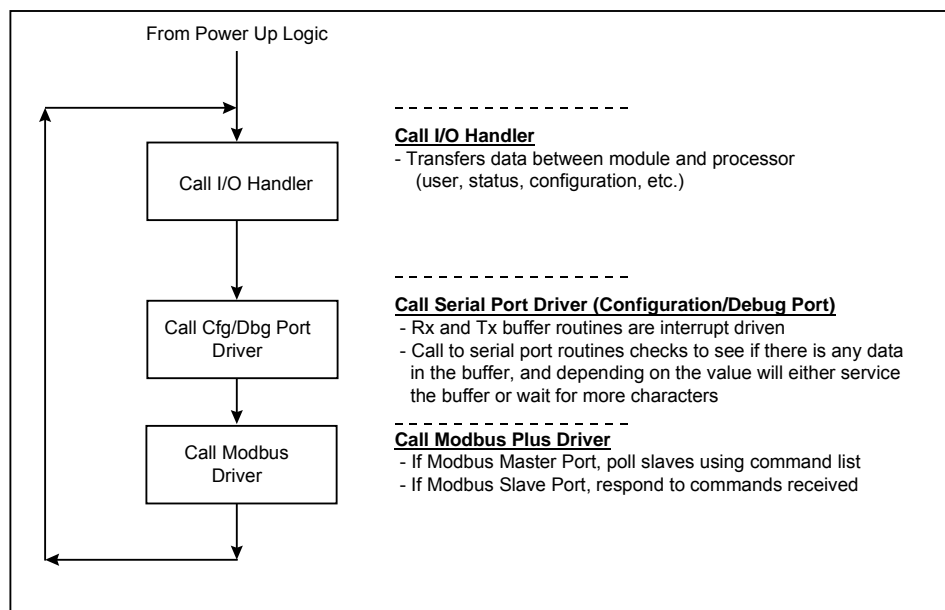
From Power Up Logic

Call I/O Handler

Call Cfg/Dbg Port Driver

Call Modbus Driver

**Call I/O Handler**
- Transfers data between module and processor (user, status, configuration, etc.)

**Call Serial Port Driver (Configuration/Debug Port)**
- Rx and Tx buffer routines are interrupt driven
- Call to serial port routines checks to see if there is any data in the buffer, and depending on the value will either service the buffer or wait for more characters

**Call Modbus Plus Driver**
- If Modbus Master Port, poll slaves using command list
- If Modbus Slave Port, respond to commands received